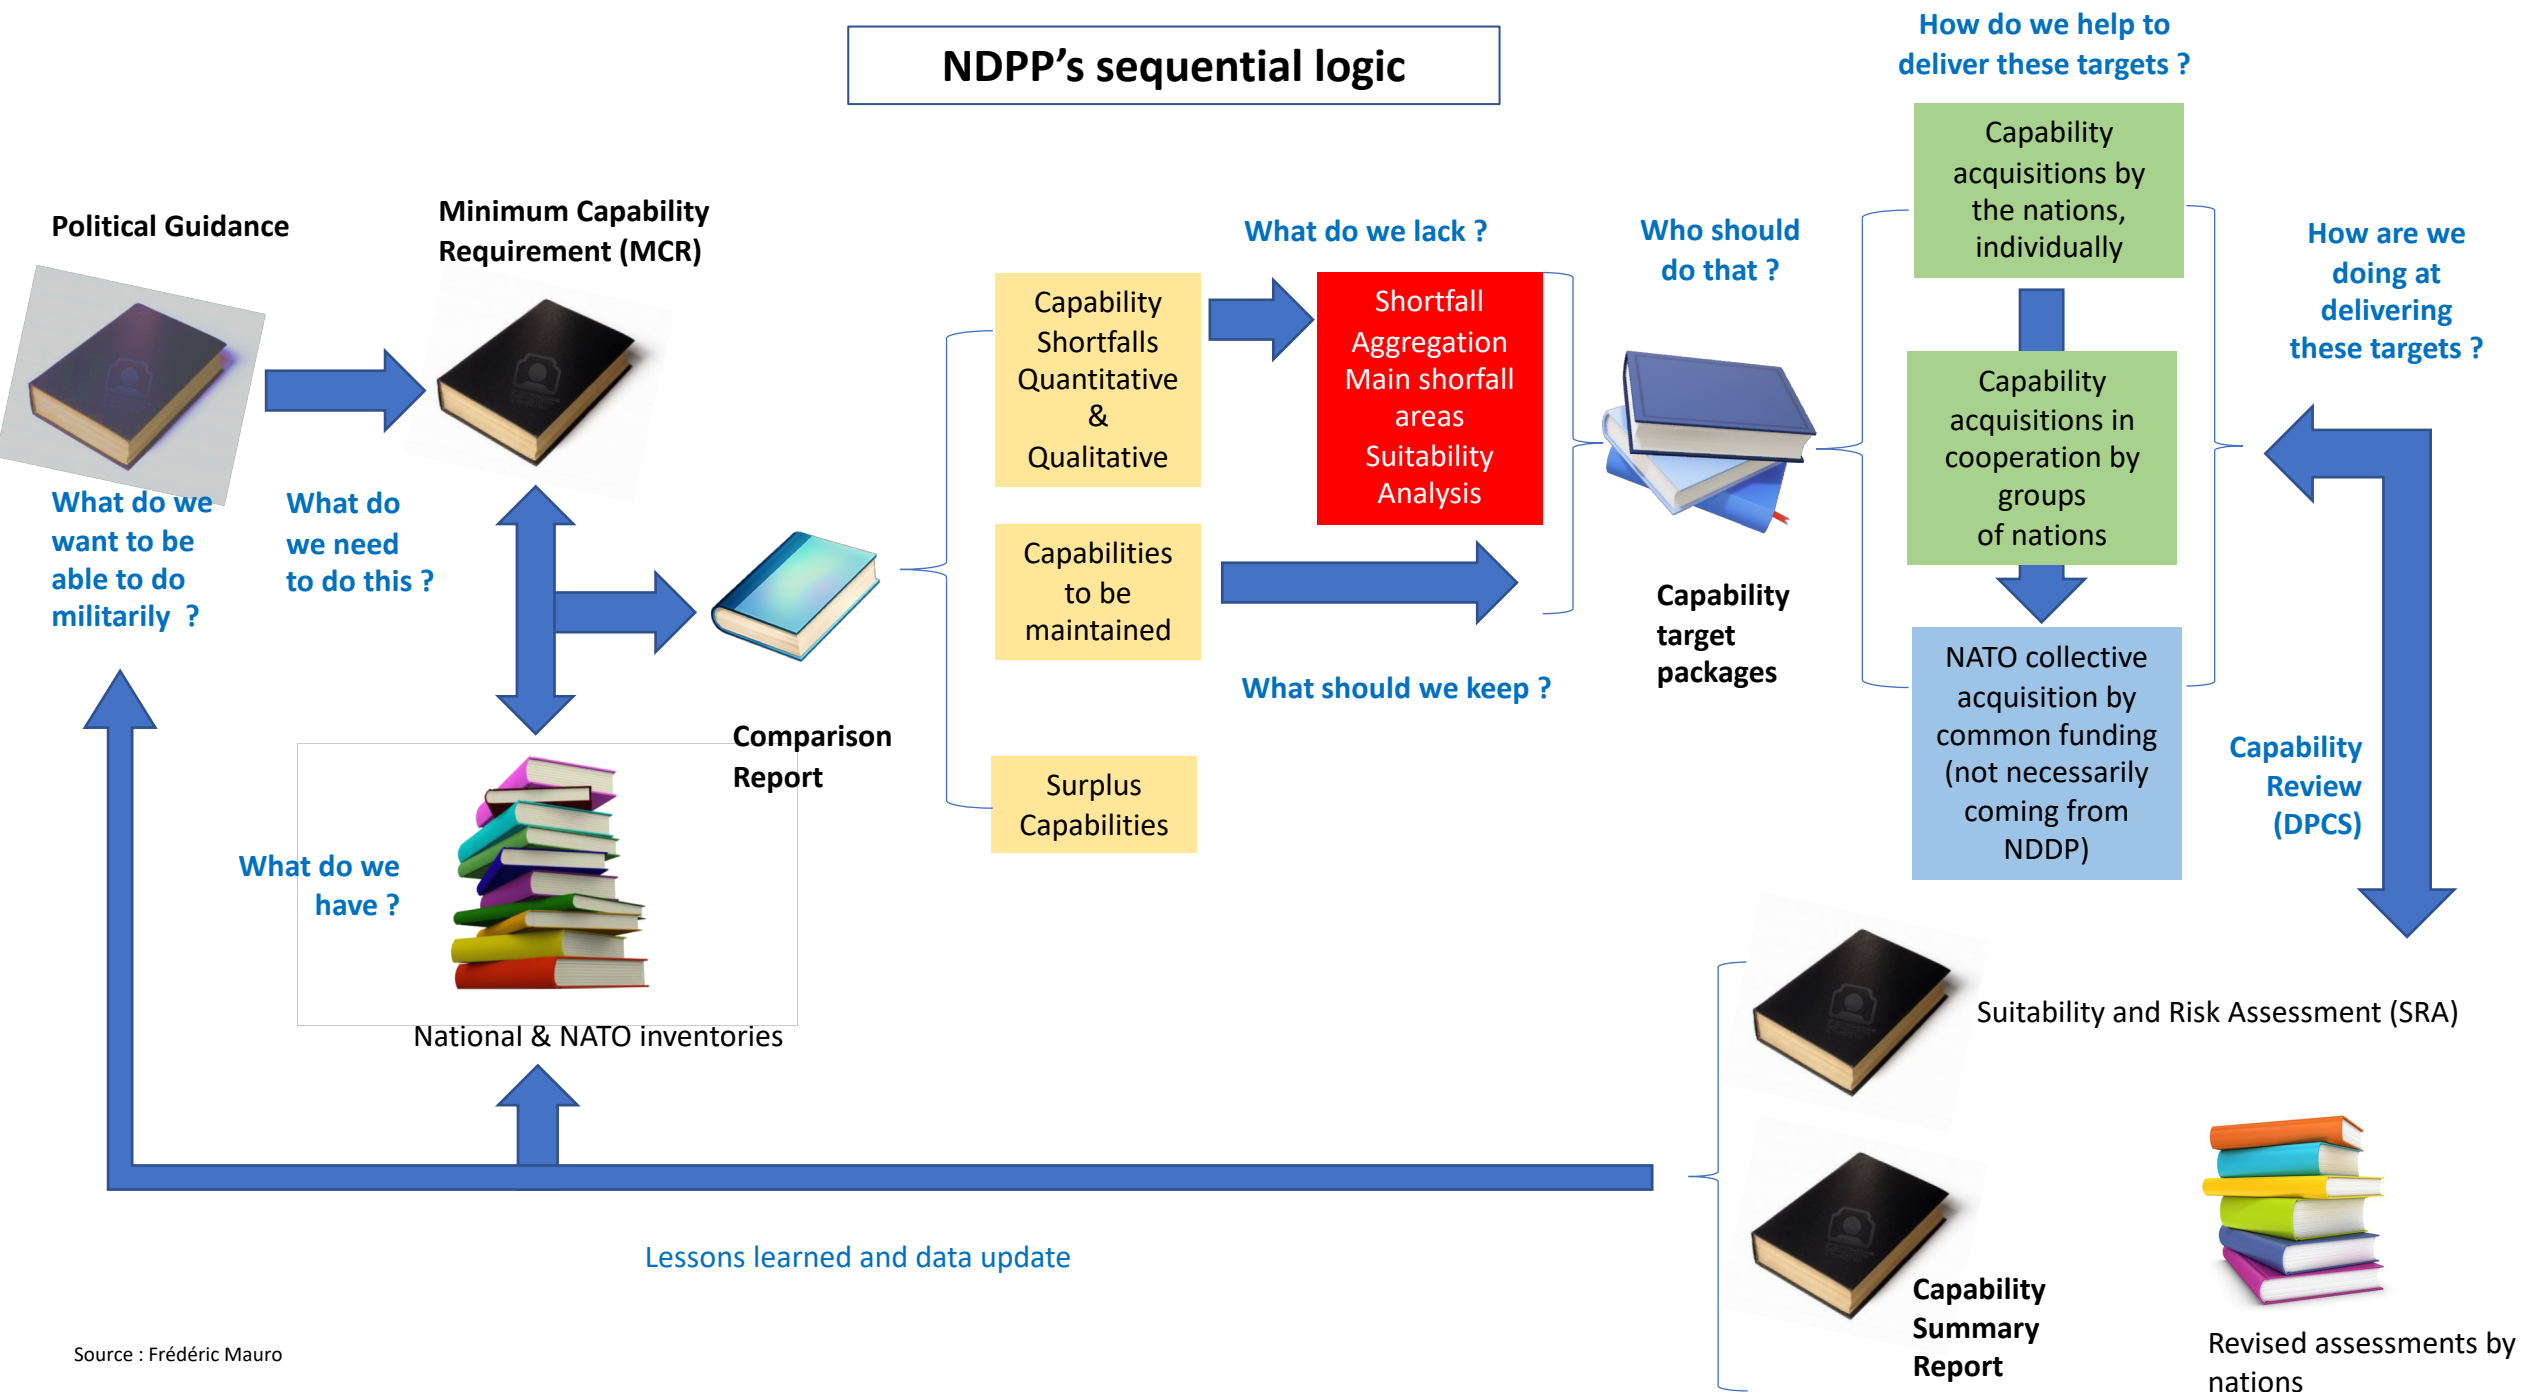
NDPP’s sequential logic

How do we help to deliver these targets ?

Political Guidance

What do we want to be able to do militarily ?

Minimum Capability Requirement (MCR)

What do we need to do this ?

Comparison Report

What do we have ?

National & NATO inventories

Capability Shortfalls Quantitative & Qualitative

Capabilities to be maintained

Surplus Capabilities

What do we lack ?

Shortfall Aggregation Main shorfall areas Suitability Analysis

What should we keep ?

Who should do that ?

Capability target packages

Capability acquisitions by the nations, individually

Capability acquisitions in cooperation by groups of nations

NATO collective acquisition by common funding (not necessarily coming from NDDP)

How are we doing at delivering these targets ?

Capability Review (DPCS)

Suitability and Risk Assessment (SRA)

Capability Summary Report

Revised assessments by nations

Lessons learned and data update

Source : Frédéric Mauro